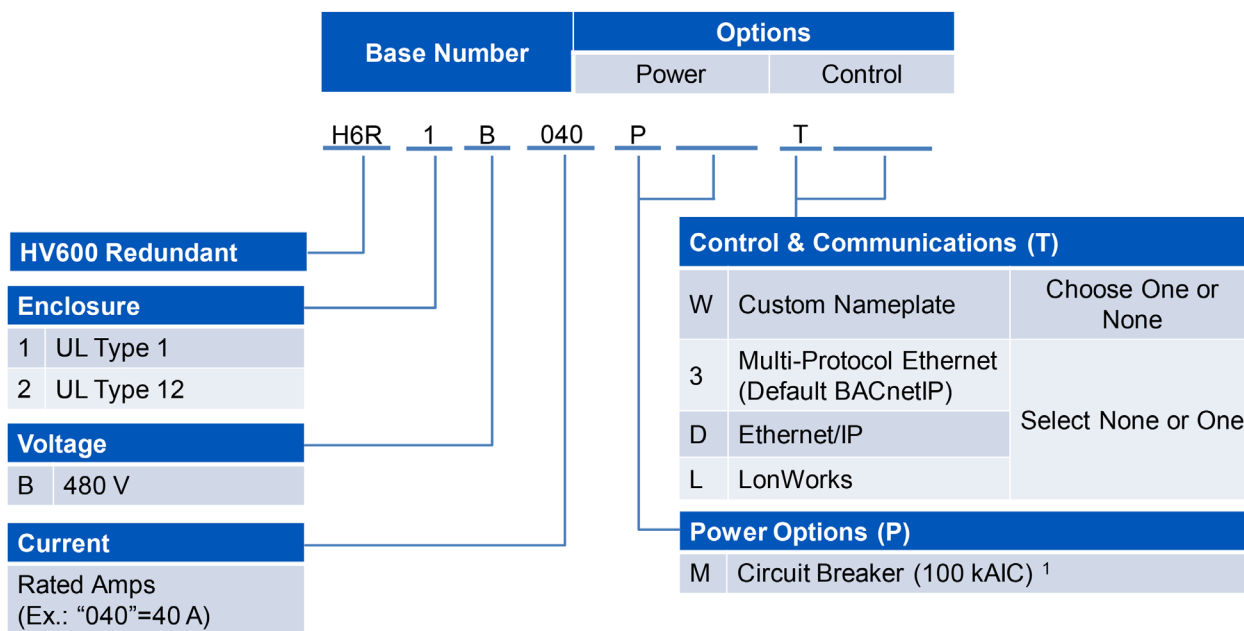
| Base Number | Options | |
|---|---|---|
| | Power | Control |

H6R 1 B 040 P ____ T ____

HV600 Redundant

Enclosure

| 1 | UL Type 1 |
|---|---|
| 2 | UL Type 12 |

Voltage

| B | 480 V |
|---|---|

Current

Rated Amps (Ex.: “040”=40 A)

Control & Communications (T)

| W | Custom Nameplate | Choose One or None |
|---|---|---|
| 3 | Multi-Protocol Ethernet (Default BACnetIP) | Select None or One |
| D | Ethernet/IP | |
| L | LonWorks | |

Power Options (P)

| M | Circuit Breaker (100 kAIC) $^1$ |
|---|---|